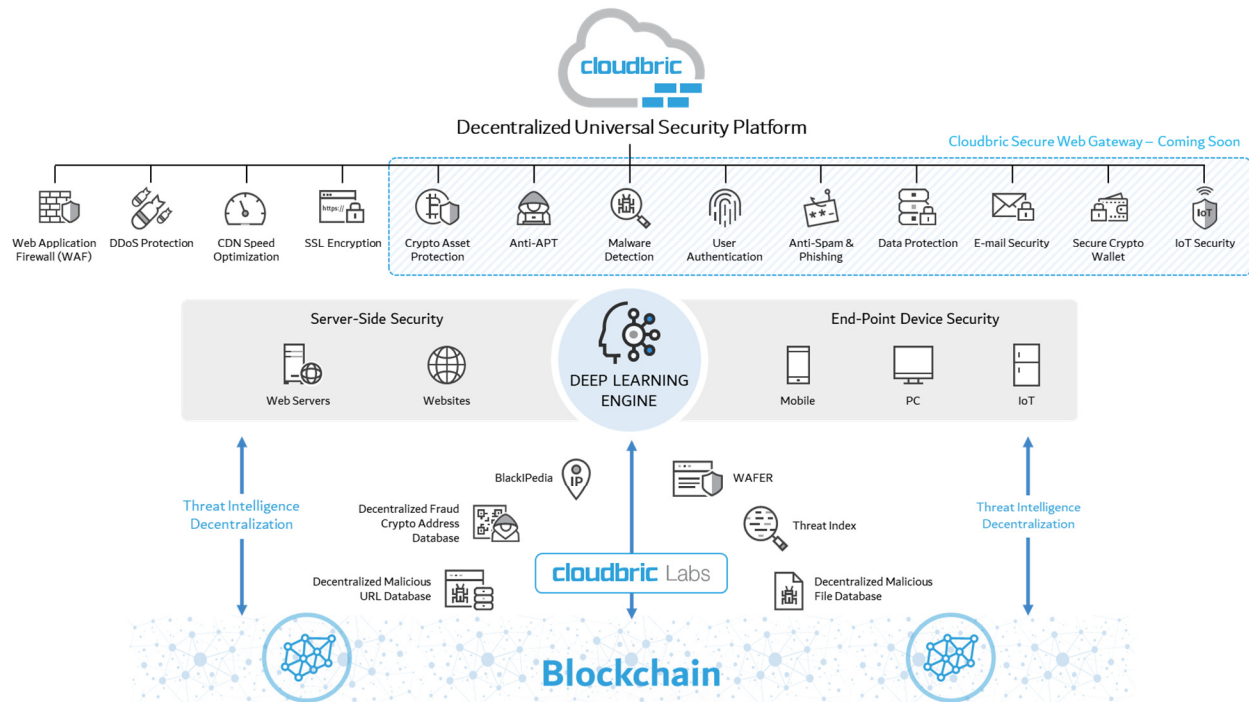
cloudbric

Decentralized Universal Security Platform

Cloudbric Secure Web Gateway – Coming Soon

Web Application Firewall (WAF)
DDoS Protection
CDN Speed Optimization
https://
SSL Encryption
Crypto Asset Protection
Anti-APT
Malware Detection
User Authentication
Anti-Spam & Phishing
Data Protection
E-mail Security
Secure Crypto Wallet
IoT
IoT Security

Server-Side Security
Web Servers
Websites

DEEP LEARNING ENGINE

End-Point Device Security
Mobile
PC
IoT

Threat Intelligence Decentralization

BlackIPedia
IP
Decentralized Fraud Crypto Address Database
Decentralized Malicious URL Database

WAFER
Threat Index
Decentralized Malicious File Database

cloudbric Labs

Threat Intelligence Decentralization

Blockchain